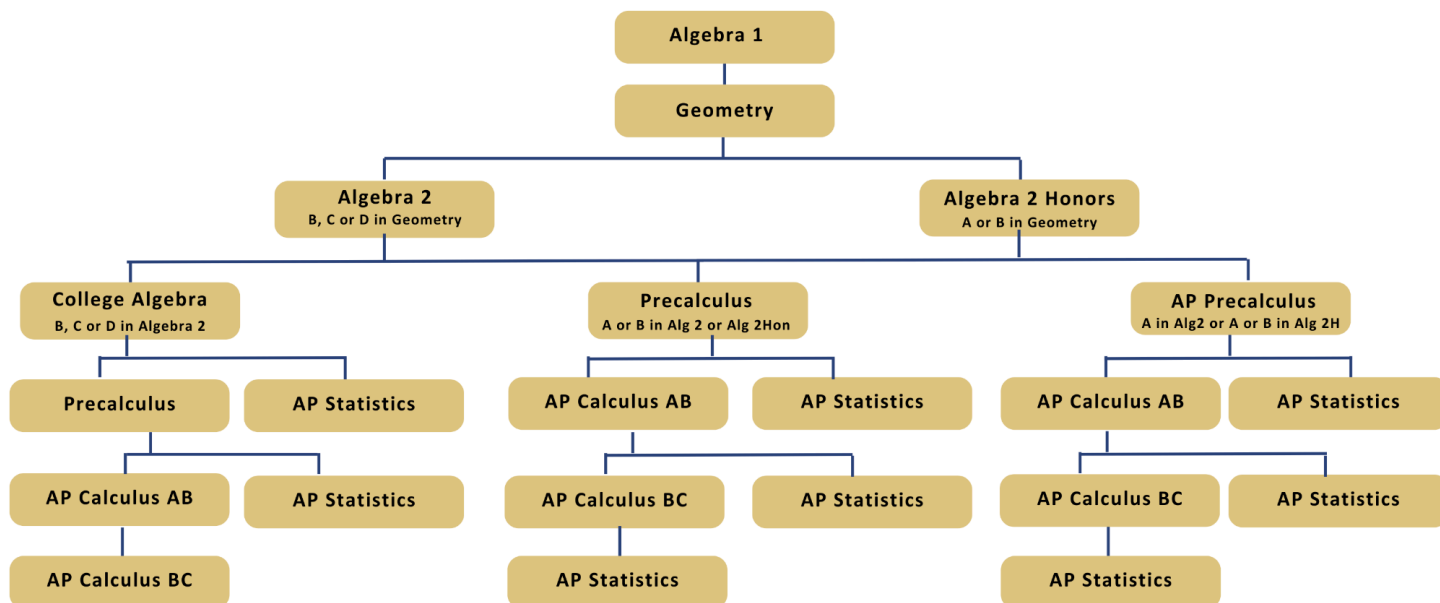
Algebra 1

Geometry

Algebra 2
B, C or D in Geometry

Algebra 2 Honors
A or B in Geometry

College Algebra
B, C or D in Algebra 2

Precalculus
A or B in Alg 2 or Alg 2Hon

AP Precalculus
A in Alg2 or A or B in Alg 2H

Precalculus

AP Statistics

AP Calculus AB

AP Statistics

AP Calculus BC

AP Calculus AB

AP Statistics

AP Calculus BC

AP Statistics

AP Statistics

AP Calculus AB

AP Statistics

AP Calculus BC

AP Statistics

AP Statistics